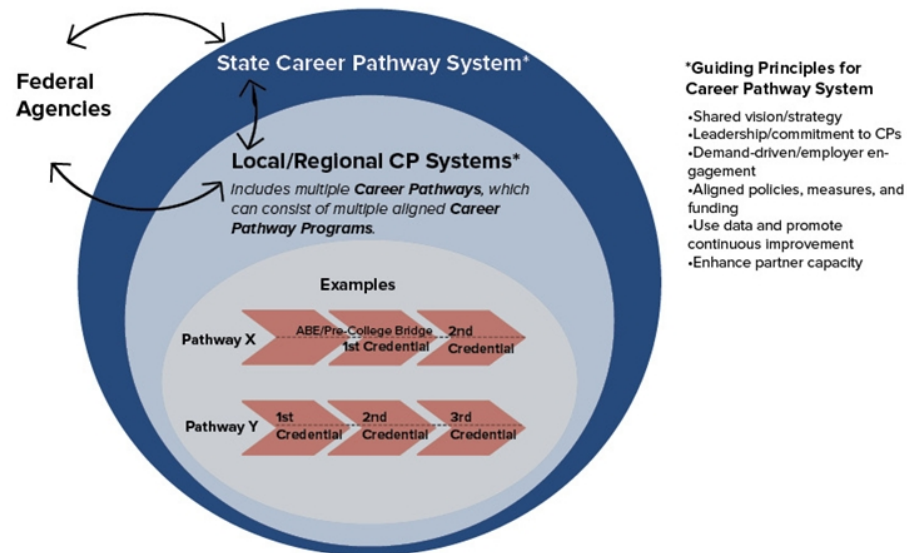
Federal Agencies

State Career Pathway System*

Local/Regional CP Systems*

Includes multiple **Career Pathways**, which can consist of multiple aligned **Career Pathway Programs**.

Examples

Pathway X

ABE/Pre-College Bridge

1st Credential

2nd Credential

Pathway Y

1st Credential

2nd Credential

3rd Credential

*Guiding Principles for Career Pathway System

•Shared vision/strategy
•Leadership/commitment to CPs
•Demand-driven/employer engagement
•Aligned policies, measures, and funding
•Use data and promote continuous improvement
•Enhance partner capacity